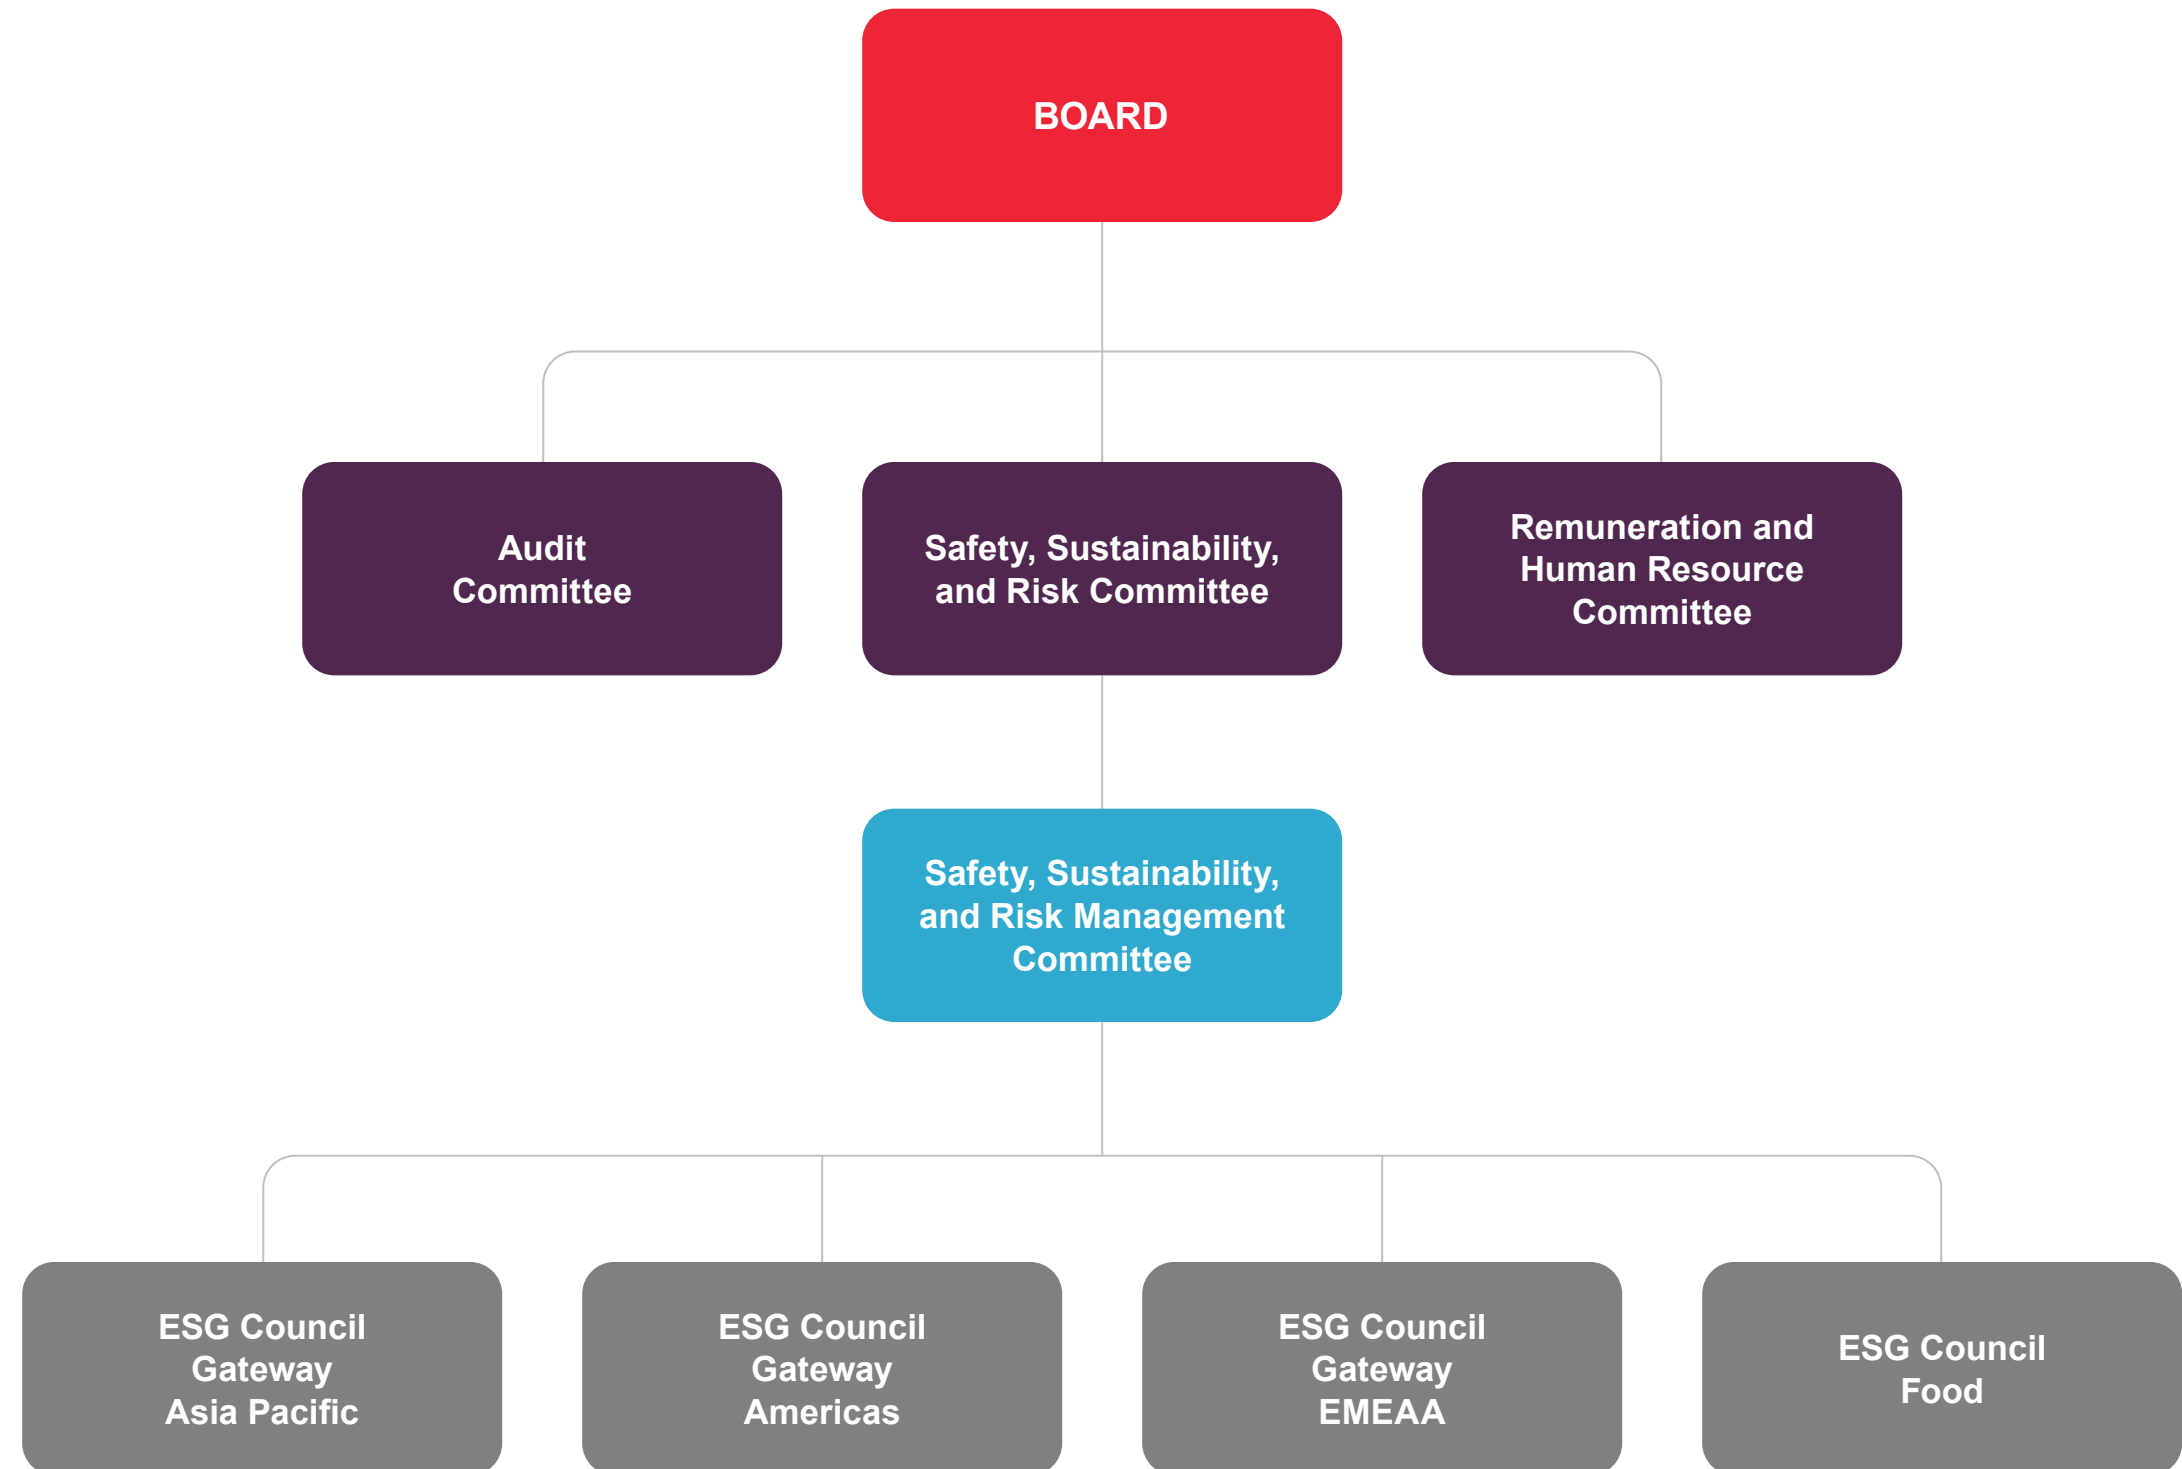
BOARD

Audit Committee

Safety, Sustainability, and Risk Committee

Remuneration and Human Resource Committee

Safety, Sustainability, and Risk Management Committee

ESG Council Gateway Asia Pacific

ESG Council Gateway Americas

ESG Council Gateway EMEAA

ESG Council Food